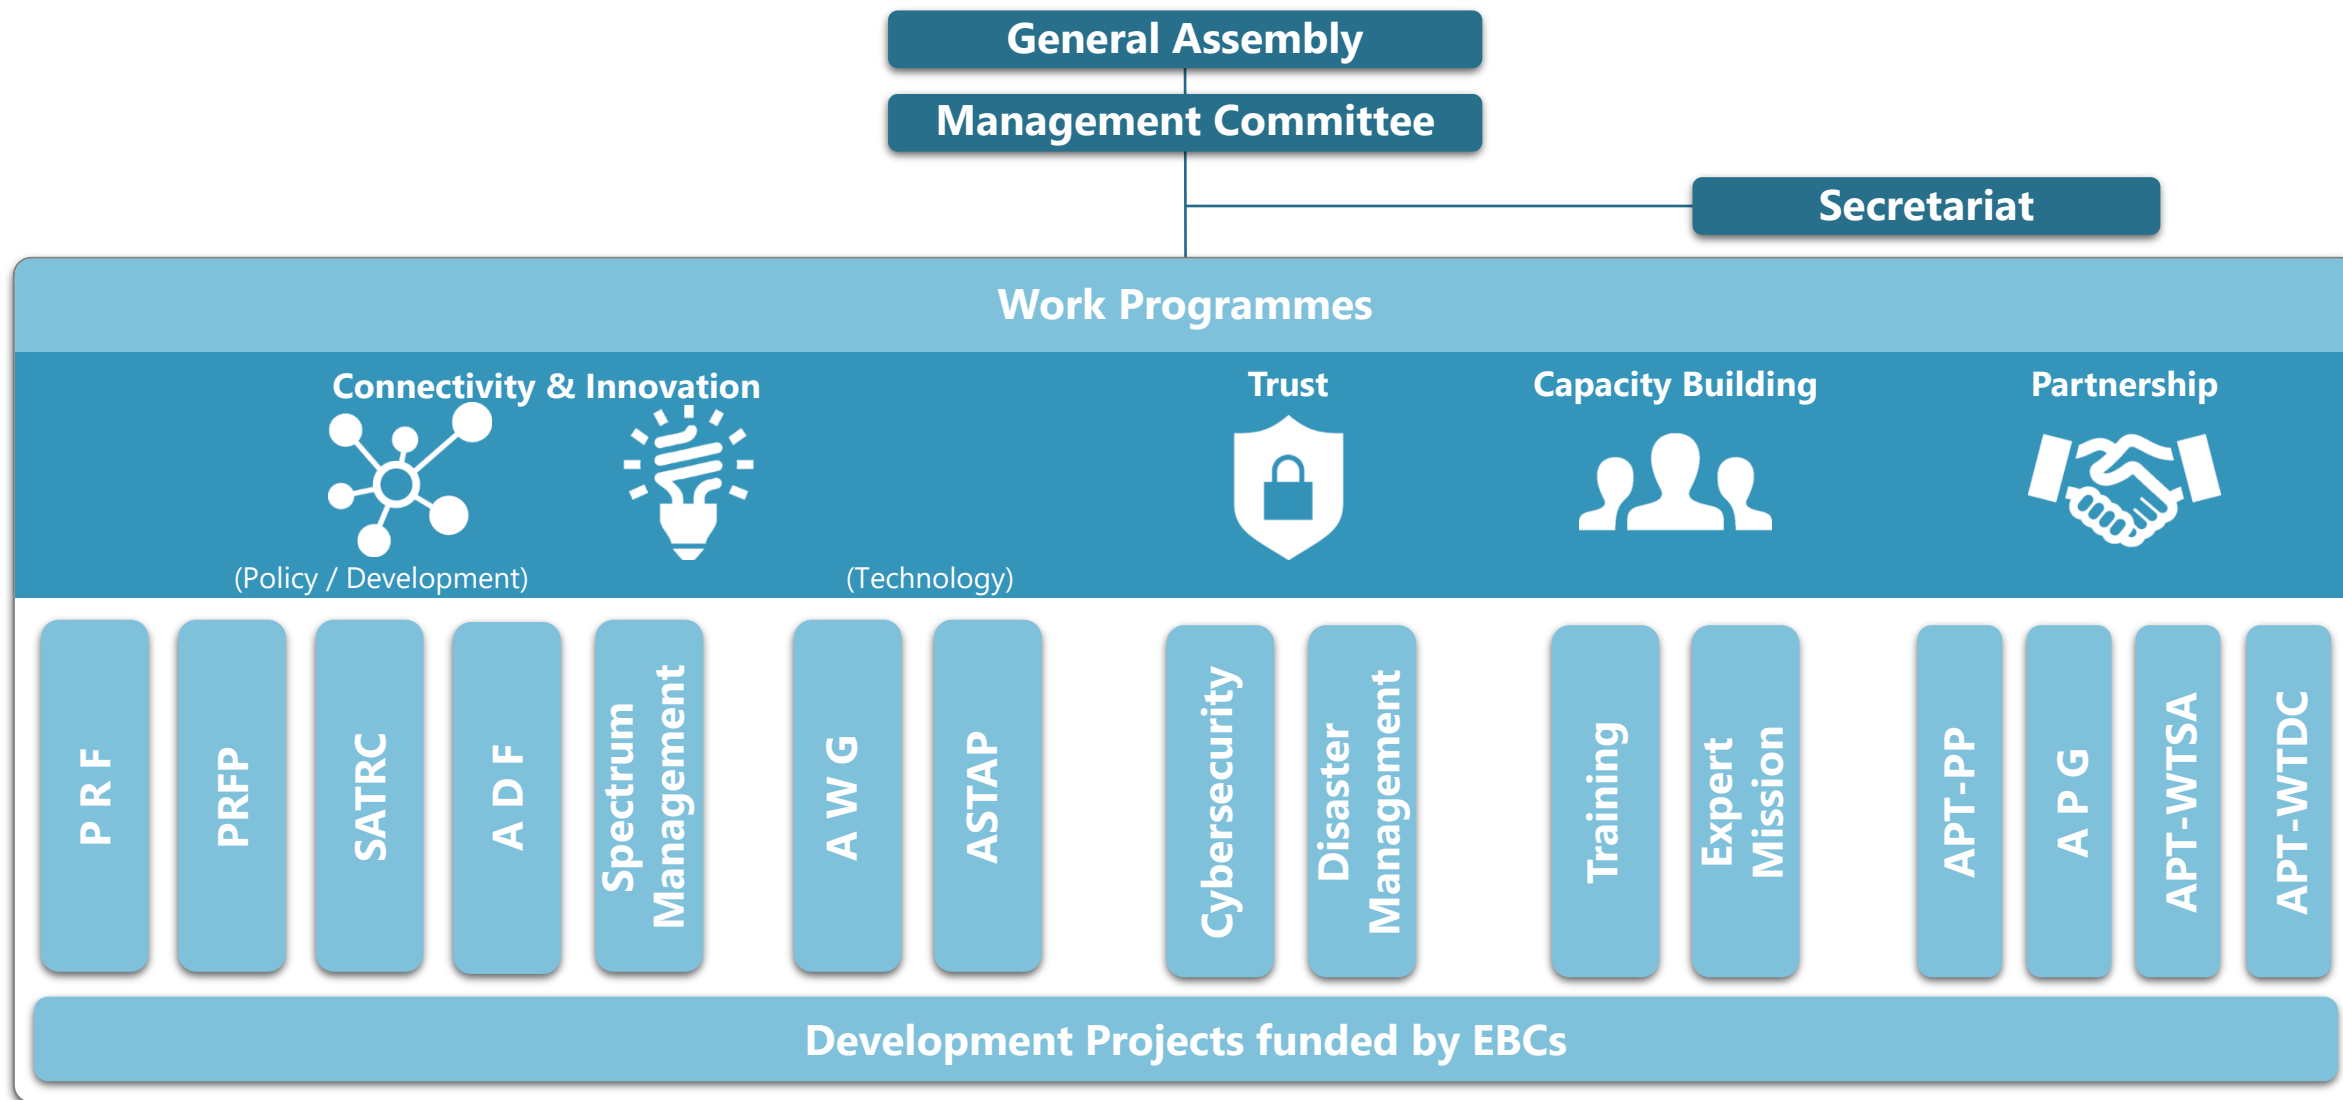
General Assembly

Management Committee

Secretariat

Work Programmes

Connectivity & Innovation

Trust

Capacity Building

Partnership

(Policy / Development)

(Technology)

P R F

PRFP

SATRC

A D F

Spectrum Management

A W G

ASTAP

Cybersecurity

Disaster Management

Training

Expert Mission

APT-PP

A P G

APT-WTSA

APT-WTDC

Development Projects funded by EBCs